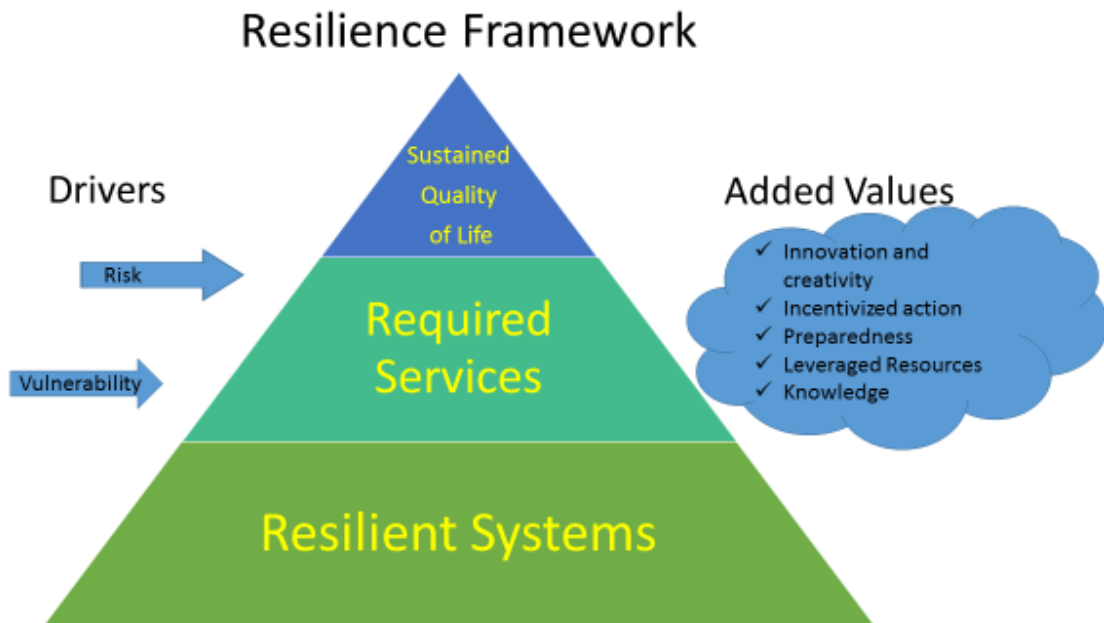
Resilience Framework

Drivers

Risk

Vulnerability

Sustained Quality of Life

Required Services

Resilient Systems

Added Values

✓ Innovation and creativity
✓ Incentivized action
✓ Preparedness
✓ Leveraged Resources
✓ Knowledge